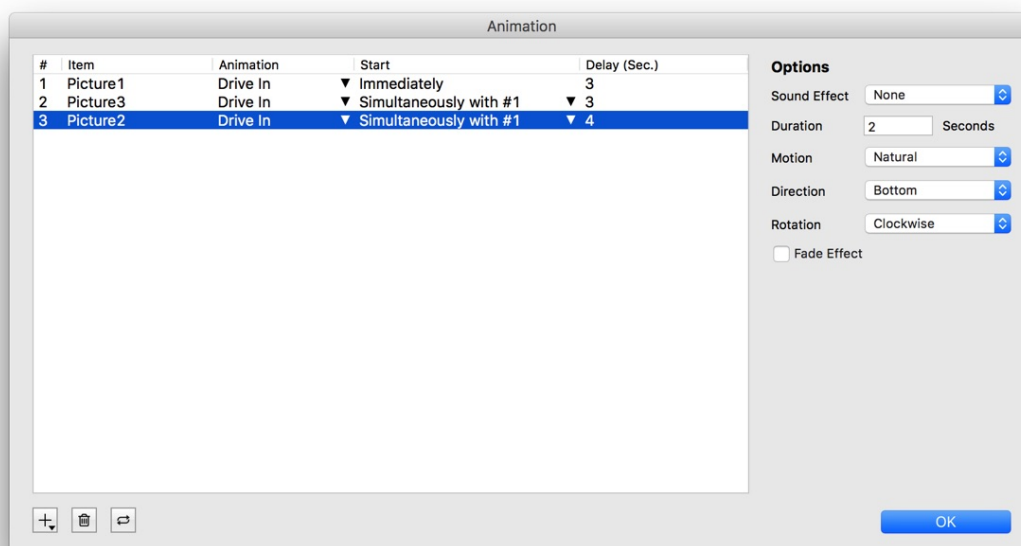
Animation

| # | Item | Animation | Start | Delay (Sec.) |
|---|---|---|---|---|
| 1 | Picture1 | Drive In ▼ | Immediately | 3 |
| 2 | Picture3 | Drive In ▼ | Simultaneously with #1 ▼ | 3 |
| 3 | Picture2 | Drive In ▼ | Simultaneously with #1 ▼ | 4 |

Options

Sound Effect None

Duration 2 Seconds

Motion Natural

Direction Bottom

Rotation Clockwise

Fade Effect

OK